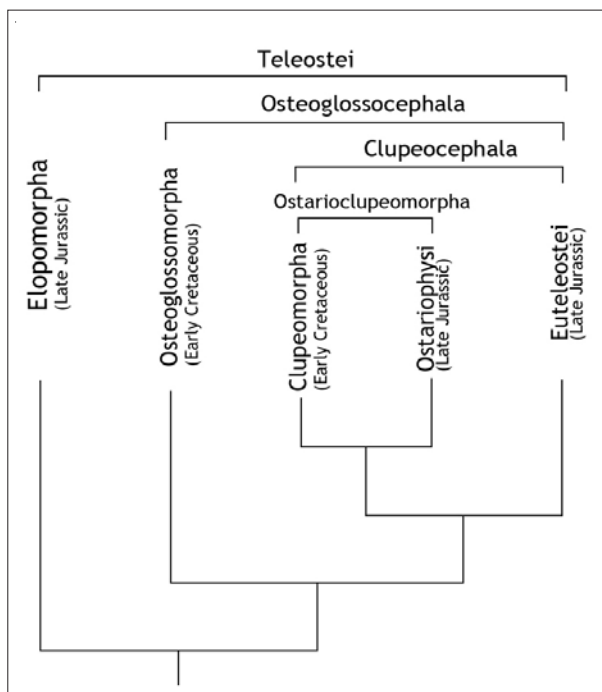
Teleostei

Osteoglossocephala

Clupeocephala

Ostarioclupeomorpha

Elopomorpha
(Late Jurassic)

Osteoglossomorpha
(Early Cretaceous)

Clupeomorpha
(Early Cretaceous)

Ostariophysi
(Late Jurassic)

Euteleostei
(Late Jurassic)